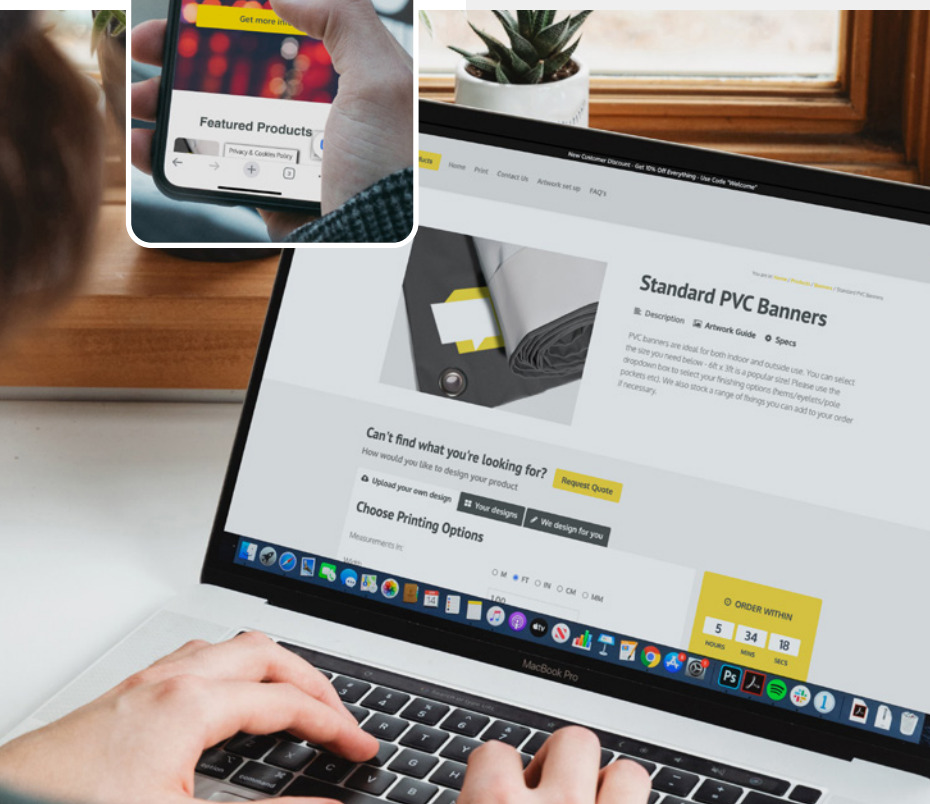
Get more in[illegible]

Featured Products

Privacy & Cookies Policy

New Customer Discount - Get 10% Off Everything - Use Code "Welcome"

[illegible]ucts Home Print Contact Us Artwork set up FAQ's

You are at: Home / Products / Banners / Standard PVC Banners

Standard PVC Banners

Description Artwork Guide Specs

PVC Banners are ideal for both indoor and outside use. You can select the size you need below - 6ft x 3ft is a popular size! Please use the dropdown box to select your finishing options (hems/eyelets/pole pockets etc). We also stock a range of fixings you can add to your order if necessary.

Can't find what you're looking for?

Request Quote

How would you like to design your product

Upload your own design

Your designs

We design for you

Choose Printing Options

Measurements In:

M FT IN CM MM

1.00

ORDER WITHIN

5 HOURS

34 MINS

18 SECS

MacBook Pro